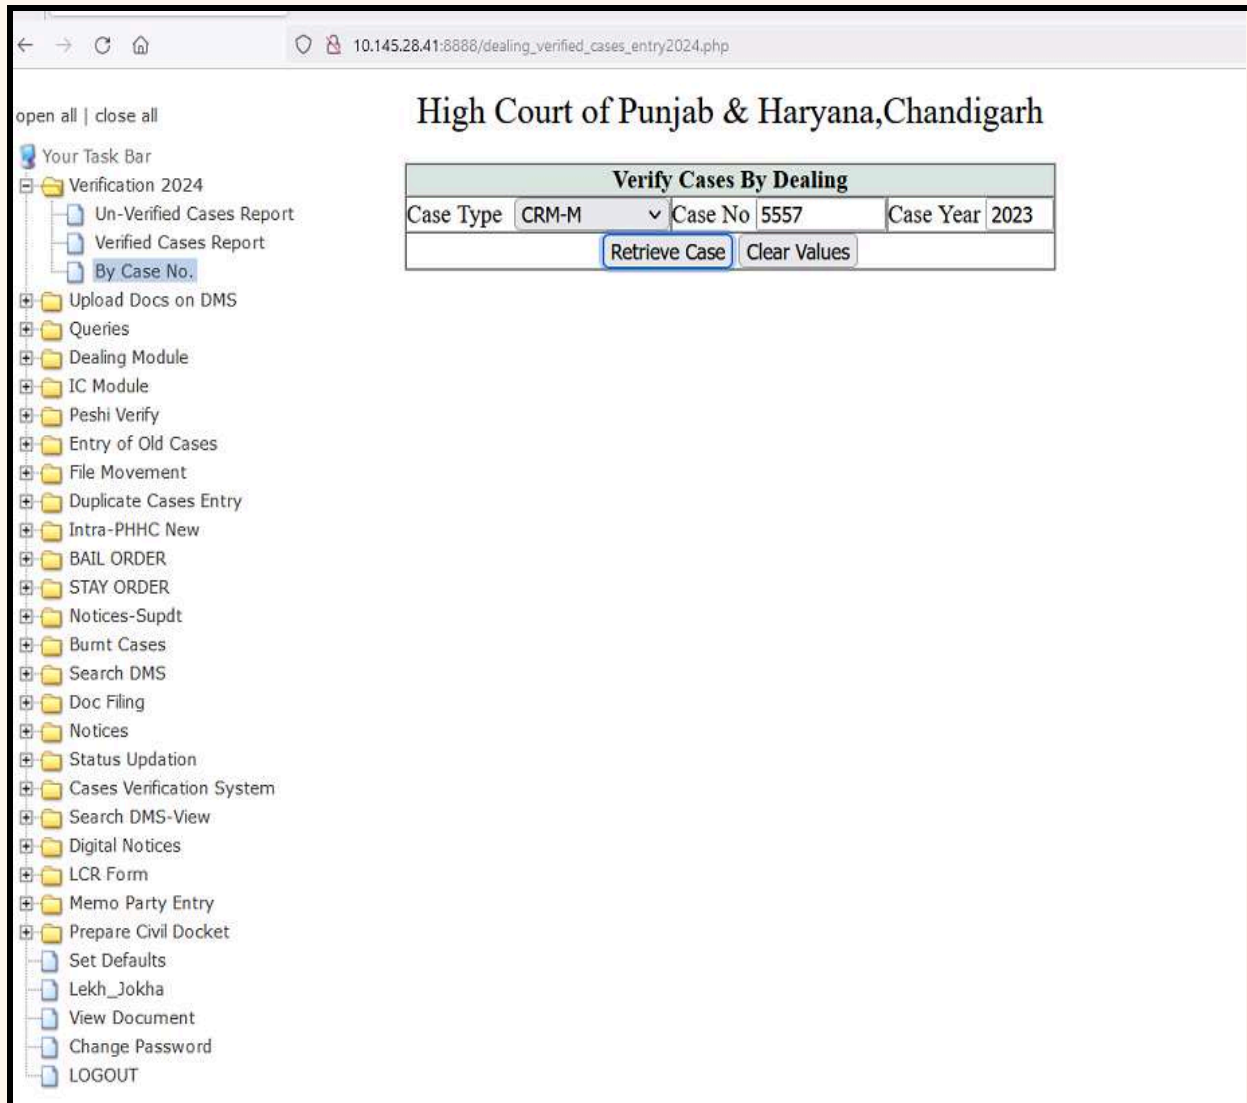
10.145.28.41:8888/dealing_verified_cases_entry2024.php

open all | close all

Your Task Bar
Verification 2024
Un-Verified Cases Report
Verified Cases Report
By Case No.
Upload Docs on DMS
Queries
Dealing Module
IC Module
Peshi Verify
Entry of Old Cases
File Movement
Duplicate Cases Entry
Intra-PHHC New
BAIL ORDER
STAY ORDER
Notices-Supdt
Burnt Cases
Search DMS
Doc Filing
Notices
Status Updation
Cases Verification System
Search DMS-View
Digital Notices
LCR Form
Memo Party Entry
Prepare Civil Docket
Set Defaults
Lekh_Jokha
View Document
Change Password
LOGOUT

High Court of Punjab & Haryana,Chandigarh

| Verify Cases By Dealing | | | | | |
|---|---|---|---|---|---|
| Case Type | CRM-M | Case No | 5557 | Case Year | 2023 |

Retrieve Case Clear Values